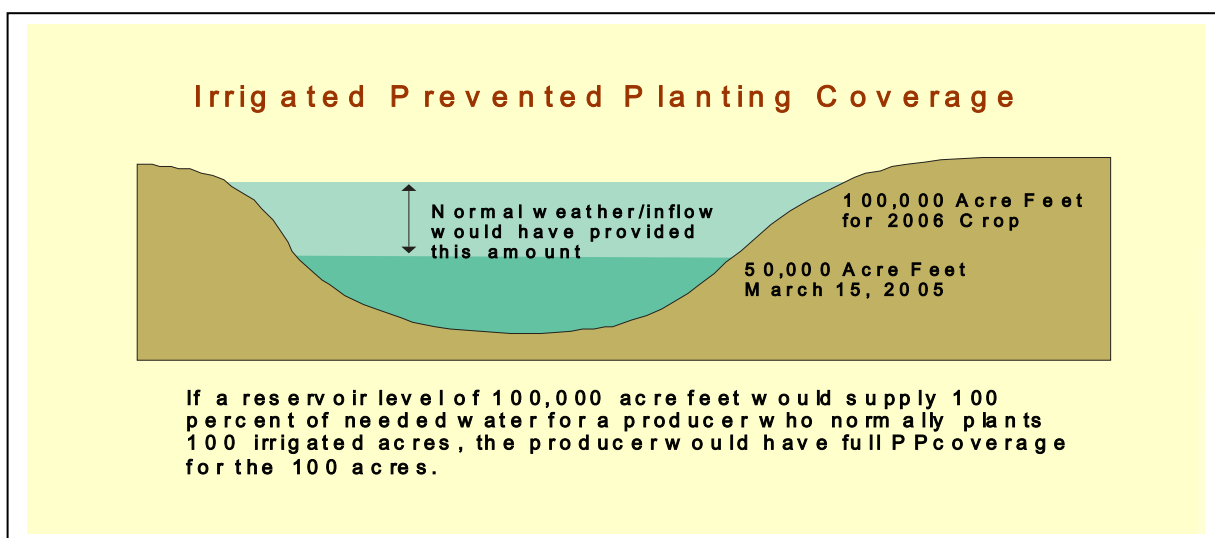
Irrigated Prevented Planting Coverage

Normal weather/inflow would have provided this amount

100,000 Acre Feet for 2006 Crop

50,000 Acre Feet March 15, 2005

If a reservoir level of 100,000 acre feet would supply 100 percent of needed water for a producer who normally plants 100 irrigated acres, the producer would have full PP coverage for the 100 acres.